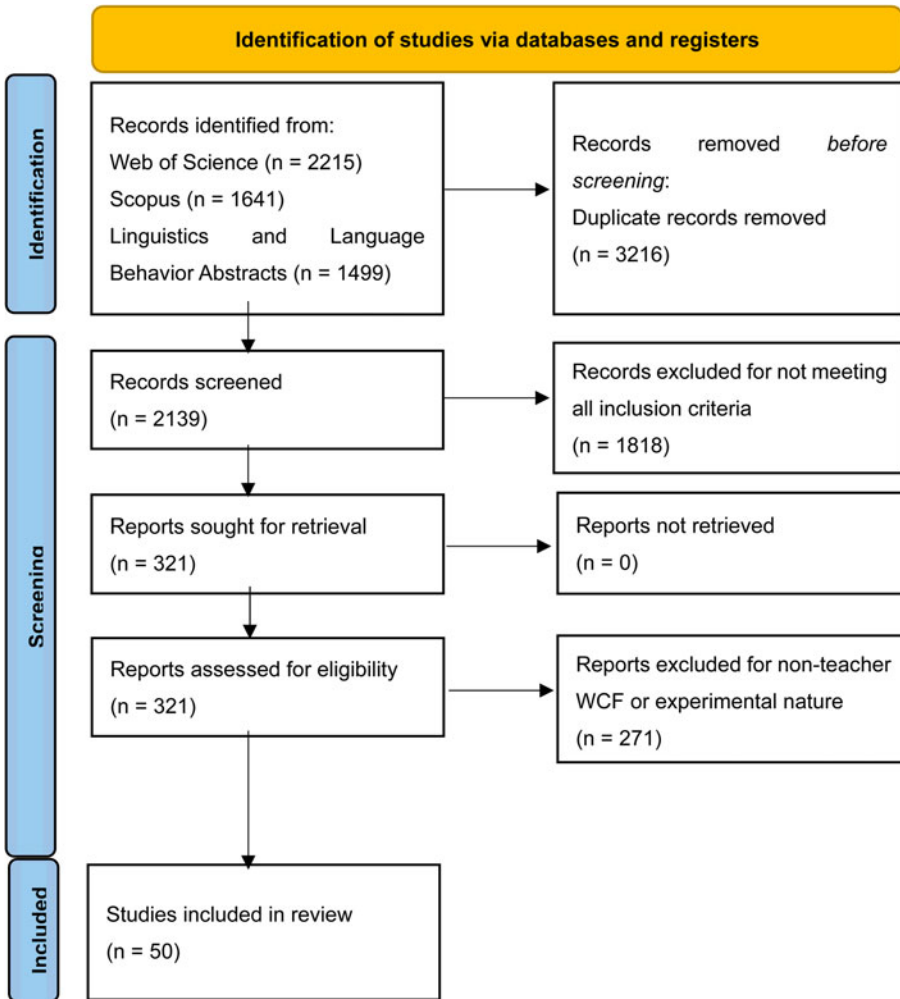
Identification of studies via databases and registers

Identification

Records identified from:
Web of Science (n = 2215)
Scopus (n = 1641)
Linguistics and Language Behavior Abstracts (n = 1499)

Records removed *before screening*:
Duplicate records removed
(n = 3216)

Screening

Records screened
(n = 2139)

Records excluded for not meeting all inclusion criteria
(n = 1818)

Reports sought for retrieval
(n = 321)

Reports not retrieved
(n = 0)

Reports assessed for eligibility
(n = 321)

Reports excluded for non-teacher WCF or experimental nature
(n = 271)

Included

Studies included in review
(n = 50)